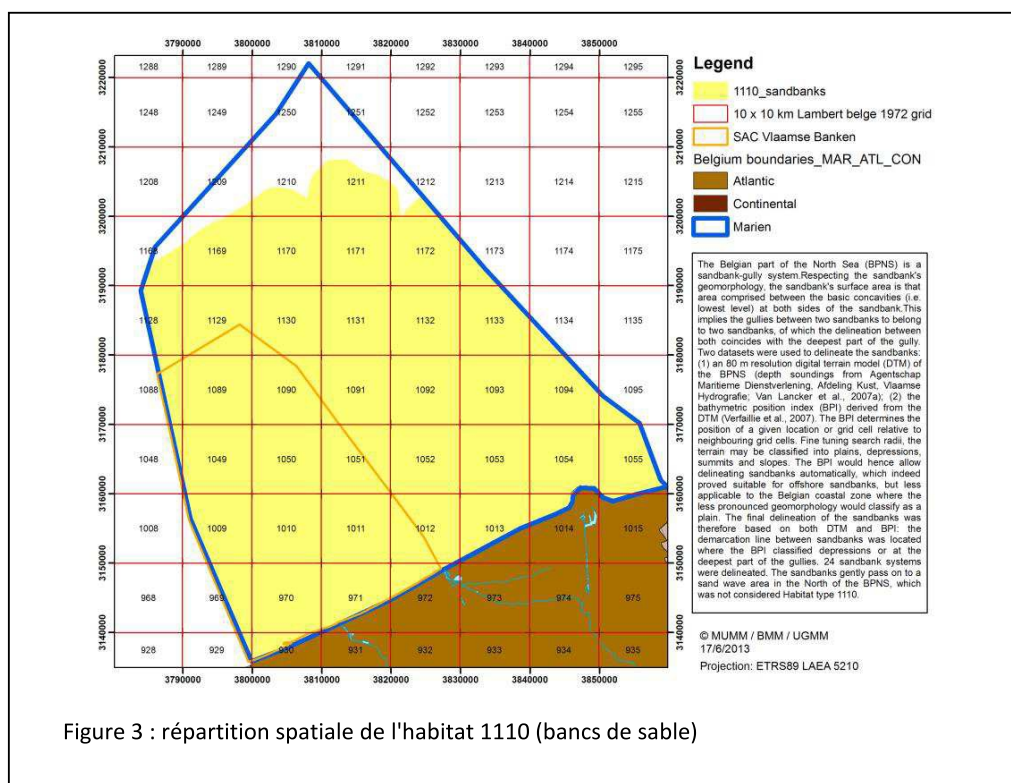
3790000 3800000 3810000 3820000 3830000 3840000 3850000

3220000 3210000 3200000 3190000 3180000 3170000 3160000 3150000 3140000

| 1288 | 1289 | 1290 | 1291 | 1292 | 1293 | 1294 | 1295 |
|---|---|---|---|---|---|---|---|
| 1248 | 1249 | 1250 | 1251 | 1252 | 1253 | 1254 | 1255 |
| 1208 | 1209 | 1210 | 1211 | 1212 | 1213 | 1214 | 1215 |
| 1168 | 1169 | 1170 | 1171 | 1172 | 1173 | 1174 | 1175 |
| 1128 | 1129 | 1130 | 1131 | 1132 | 1133 | 1134 | 1135 |
| 1088 | 1089 | 1090 | 1091 | 1092 | 1093 | 1094 | 1095 |
| 1048 | 1049 | 1050 | 1051 | 1052 | 1053 | 1054 | 1055 |
| 1008 | 1009 | 1010 | 1011 | 1012 | 1013 | 1014 | 1015 |
| 968 | 969 | 970 | 971 | 972 | 973 | 974 | 975 |
| 928 | 929 | 930 | 931 | 932 | 933 | 934 | 935 |

3790000 3800000 3810000 3820000 3830000 3840000 3850000

3220000 3210000 3200000 3190000 3180000 3170000 3160000 3150000 3140000

Legend
1110_sandbanks
10 x 10 km Lambert belge 1972 grid
SAC Vlaamse Banken
Belgium boundaries_MAR_ATL_CON
Atlantic
Continental
Marien

The Belgian part of the North Sea (BPNS) is a sandbank-gully system.Respecting the sandbank's geomorphology, the sandbank's surface area is that area comprised between the basic concavities (i.e. lowest level) at both sides of the sandbank.This implies the gullies between two sandbanks to belong to two sandbanks, of which the delineation between both coincides with the deepest part of the gully. Two datasets were used to delineate the sandbanks: (1) an 80 m resolution digital terrain model (DTM) of the BPNS (depth soundings from Agentschap Maritieme Dienstverlening, Afdeling Kust, Vlaamse Hydrografie; Van Lancker et al., 2007a); (2) the bathymetric position index (BPI) derived from the DTM (Verfaillie et al., 2007). The BPI determines the position of a given location or grid cell relative to neighbouring grid cells. Fine tuning search radii, the terrain may be classified into plains, depressions, summits and slopes. The BPI would hence allow delineating sandbanks automatically, which indeed proved suitable for offshore sandbanks, but less applicable to the Belgian coastal zone where the less pronounced geomorphology would classify as a plain. The final delineation of the sandbanks was therefore based on both DTM and BPI: the demarcation line between sandbanks was located where the BPI classified depressions or at the deepest part of the gullies. 24 sandbank systems were delineated. The sandbanks gently pass on to a sand wave area in the North of the BPNS, which was not considered Habitat type 1110.

© MUMM / BMM / UGMM
17/6/2013
Projection: ETRS89 LAEA 5210

Figure 3 : répartition spatiale de l'habitat 1110 (bancs de sable)